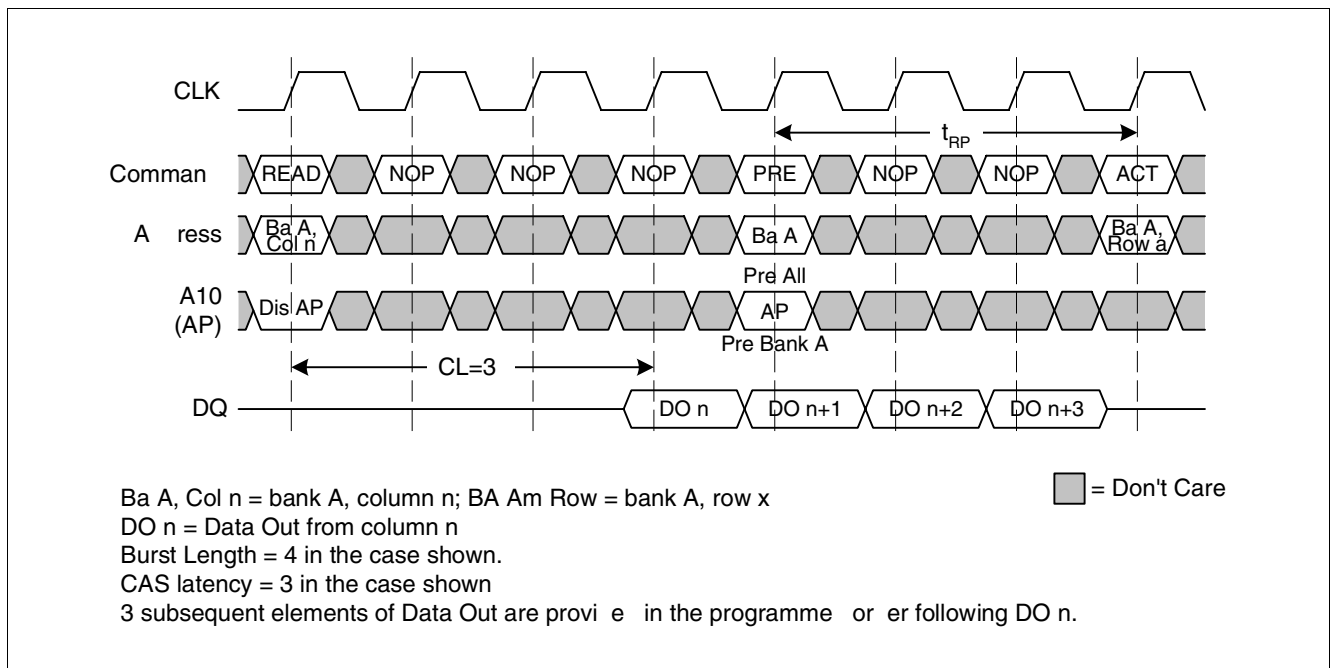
CLK

$t_{RP}$

Comman READ NOP NOP NOP PRE NOP NOP ACT

A ress Ba A, Col n Ba A Ba A, Row a

Pre All

A10 (AP) Dis AP AP

Pre Bank A

CL=3

DQ DO n DO n+1 DO n+2 DO n+3

= Don't Care

Ba A, Col n = bank A, column n; BA Am Row = bank A, row x
DO n = Data Out from column n
Burst Length = 4 in the case shown.
CAS latency = 3 in the case shown
3 subsequent elements of Data Out are provi e in the programme or er following DO n.